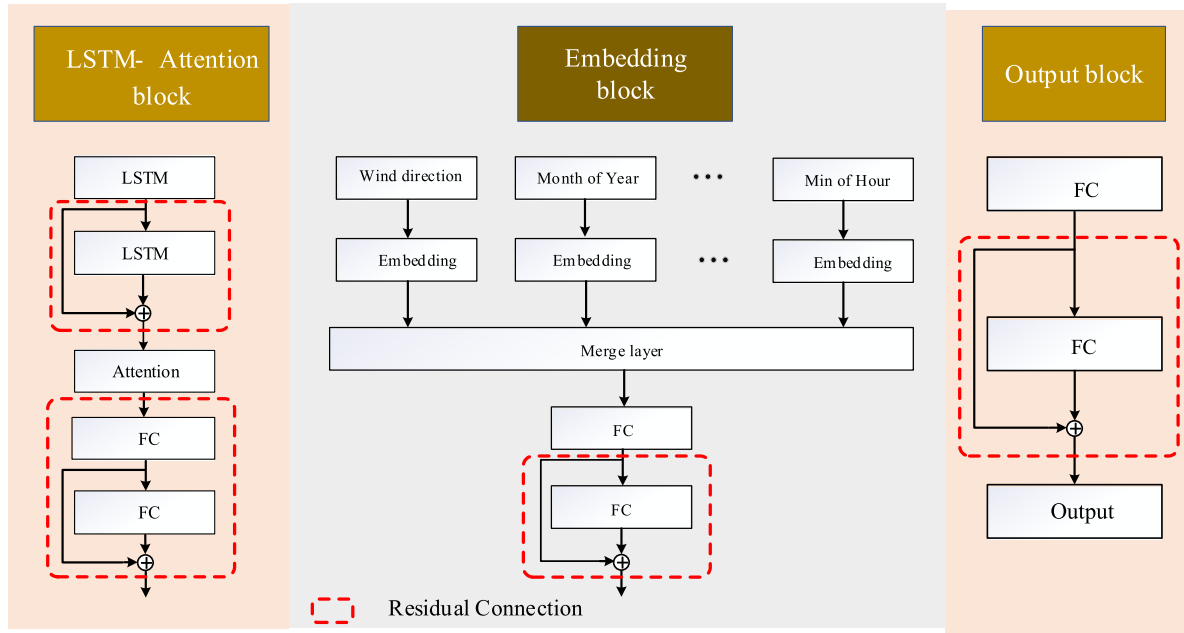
LSTM- Attention block

LSTM

LSTM

Attention

FC

FC

Embedding block

Wind direction

Month of Year

...

Min of Hour

Embedding

Embedding

...

Embedding

Merge layer

FC

FC

Residual Connection

Output block

FC

FC

Output